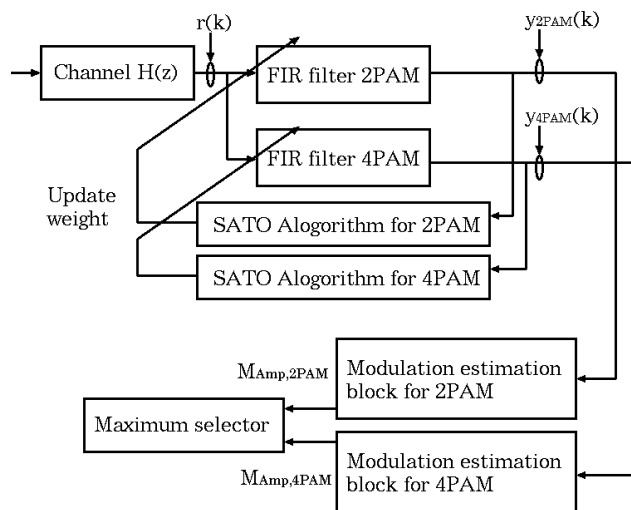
r(k)

Channel H(z)

FIR filter 2PAM

$y_{2PAM}(k)$

$y_{4PAM}(k)$

FIR filter 4PAM

Update weight

SATO Alogorithm for 2PAM

SATO Alogorithm for 4PAM

$M_{Amp,2PAM}$

Modulation estimation block for 2PAM

Maximum selector

$M_{Amp,4PAM}$

Modulation estimation block for 4PAM